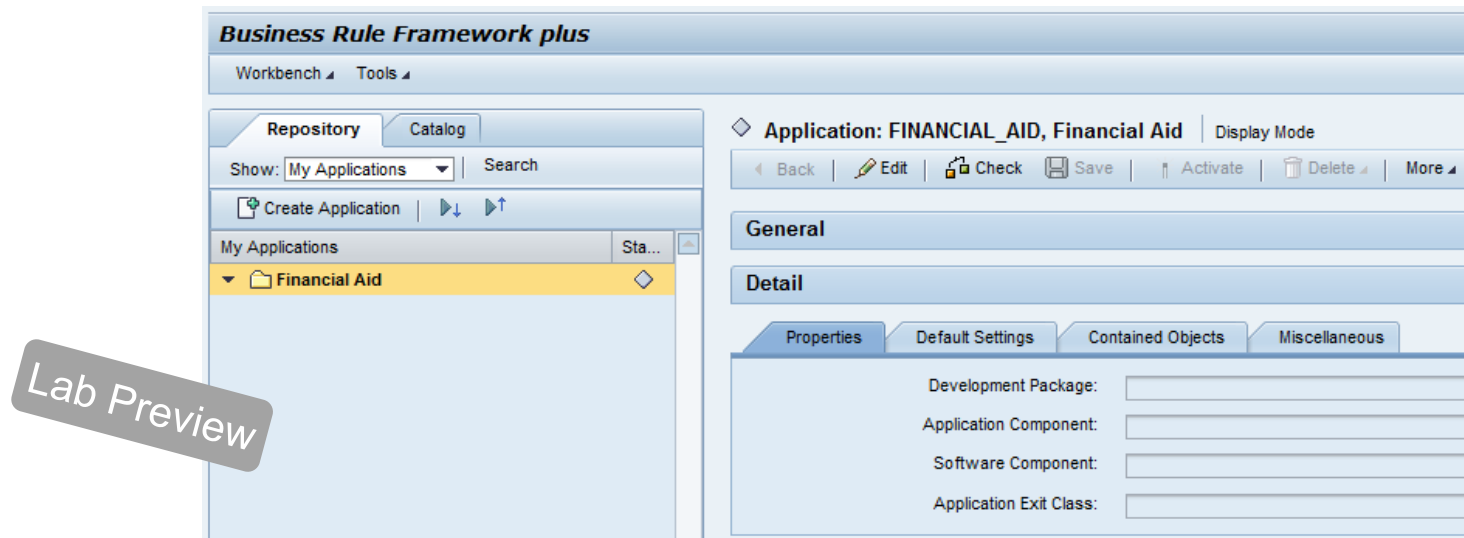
Business Rule Framework plus

Workbench Tools

Repository Catalog

Show: My Applications Search

Create Application

| My Applications | Sta... |
|---|---|
| Financial Aid | ◇ |

Lab Preview

◇ Application: FINANCIAL_AID, Financial Aid Display Mode

Back Edit Check Save Activate Delete More

General

Detail

Properties Default Settings Contained Objects Miscellaneous

Development Package:

Application Component:

Software Component:

Application Exit Class: